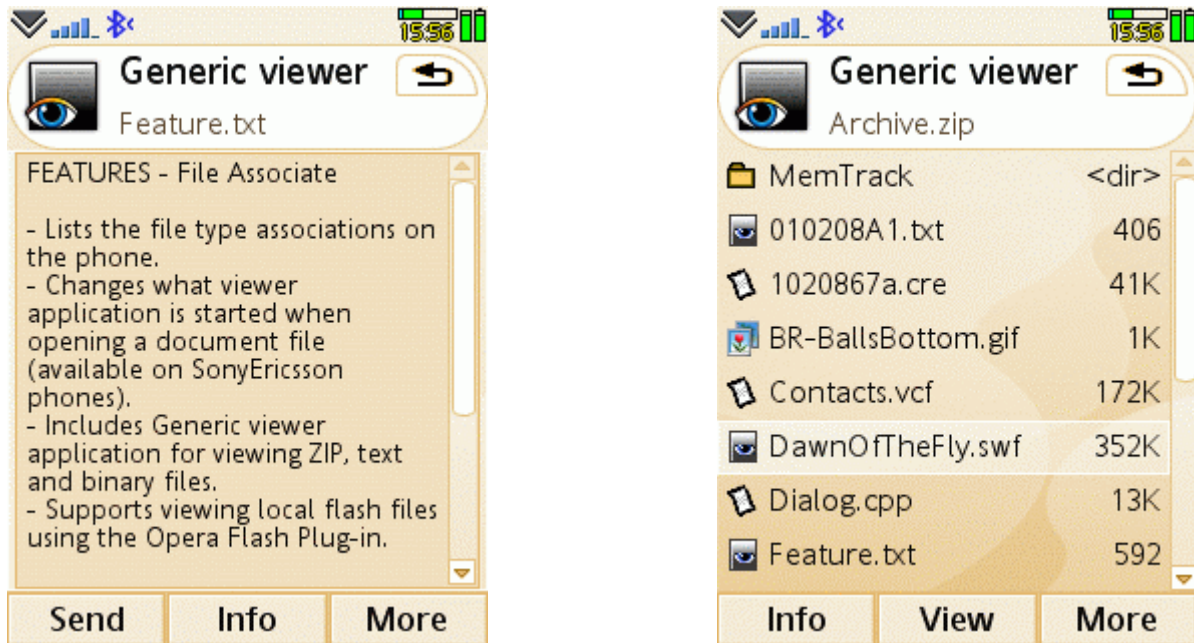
15:56

Generic viewer

Feature.txt

FEATURES - File Associate

- Lists the file type associations on the phone.
- Changes what viewer application is started when opening a document file (available on SonyEricsson phones).
- Includes Generic viewer application for viewing ZIP, text and binary files.
- Supports viewing local flash files using the Opera Flash Plug-in.

Send | Info | More

15:56

Generic viewer

Archive.zip

| | |
|---|---|
| MemTrack | <dir> |
| 010208A1.txt | 406 |
| 1020867a.cre | 41K |
| BR-BallsBottom.gif | 1K |
| Contacts.vcf | 172K |
| DawnOfTheFly.swf | 352K |
| Dialog.cpp | 13K |
| Feature.txt | 592 |

Info | View | More